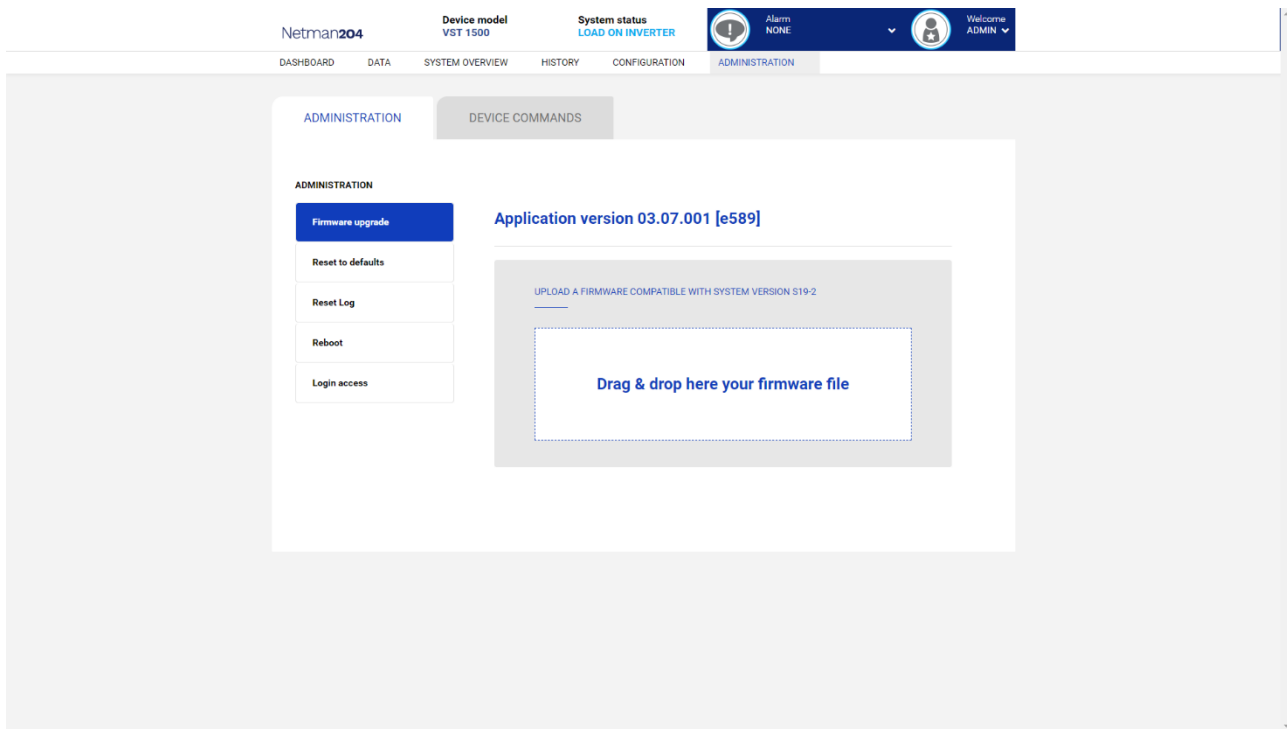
Netman204

Device model
VST 1500

System status
LOAD ON INVERTER

Alarm
NONE

Welcome
ADMIN

DASHBOARD DATA SYSTEM OVERVIEW HISTORY CONFIGURATION ADMINISTRATION

ADMINISTRATION

DEVICE COMMANDS

ADMINISTRATION

Firmware upgrade

Reset to defaults

Reset Log

Reboot

Login access

Application version 03.07.001 [e589]

UPLOAD A FIRMWARE COMPATIBLE WITH SYSTEM VERSION S19-2

Drag & drop here your firmware file